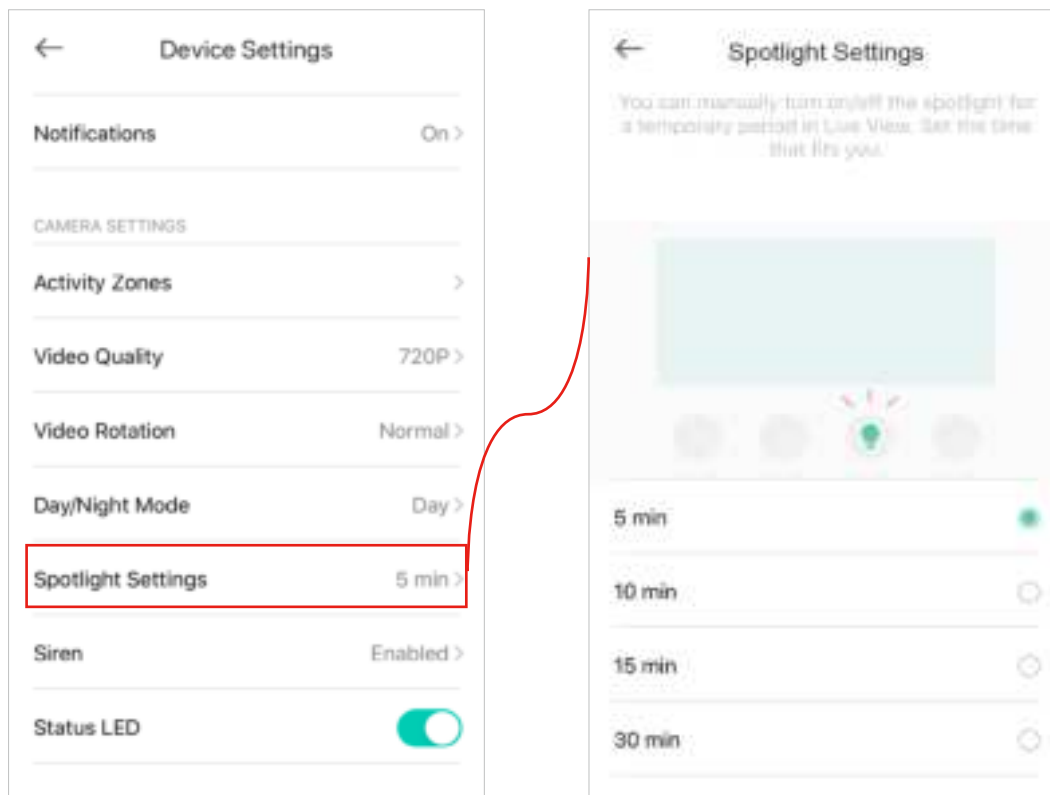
Device Settings

Notifications On

CAMERA SETTINGS

Activity Zones

Video Quality 720P

Video Rotation Normal

Day/Night Mode Day

Spotlight Settings 5 min

Siren Enabled

Status LED

Spotlight Settings

You can manually turn on/off the spotlight for a temporary period in Live View. Set the time that fits you.

5 min

10 min

15 min

30 min